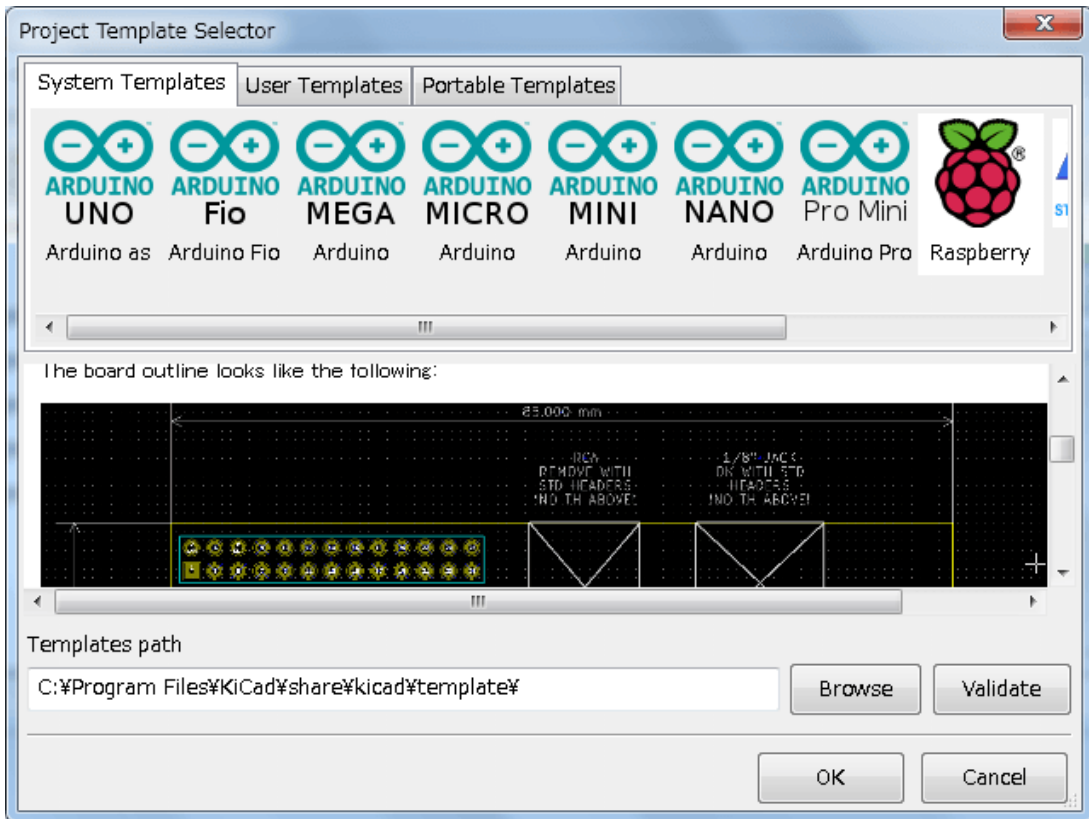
Project Template Selector

System Templates | User Templates | Portable Templates

ARDUINO UNO
Arduino as

ARDUINO Fio
Arduino Fio

ARDUINO MEGA
Arduino

ARDUINO MICRO
Arduino

ARDUINO MINI
Arduino

ARDUINO NANO
Arduino

ARDUINO Pro Mini
Arduino Pro

Raspberry

The board outline looks like the following:

65.000 mm

RCA
REMOVE WITH
STD HEADERS
(NOTH ABOVE)

1/8" JACK
OK WITH STD
HEADERS
(NOTH ABOVE)

Templates path

C:¥Program Files¥KiCad¥share¥kicad¥template¥

Browse

Validate

OK

Cancel